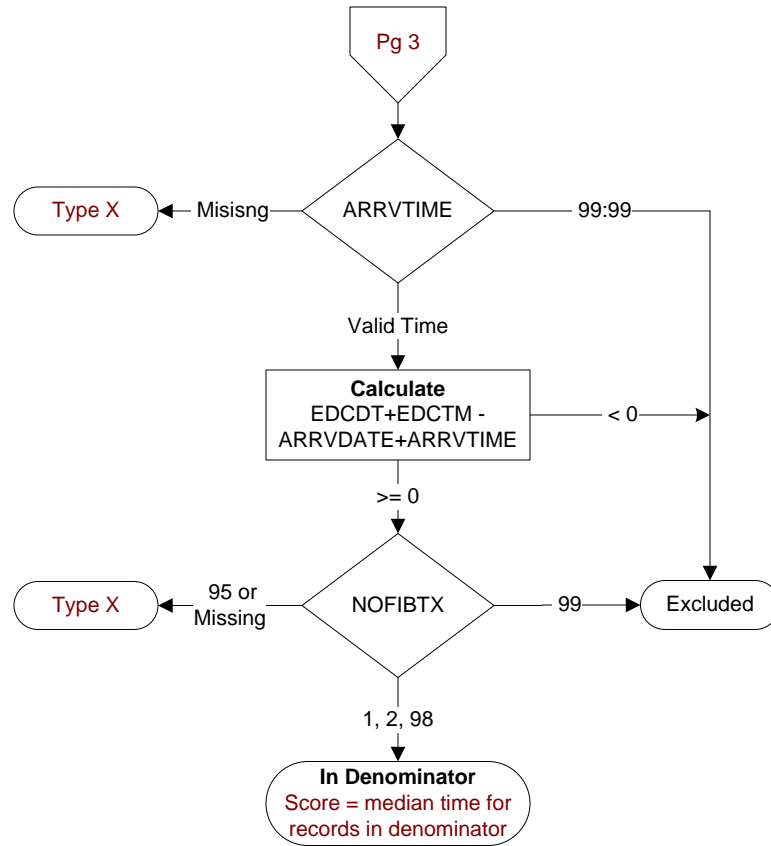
Pg 3

ARRVTIME

Misisng

Type X

99:99

Valid Time

**Calculate**
EDCDT+EDCTM - ARRVDATE+ARRVTIME

< 0

>= 0

NOFIBTX

95 or Missing

Type X

99

Excluded

1, 2, 98

**In Denominator**
Score = median time for records in denominator